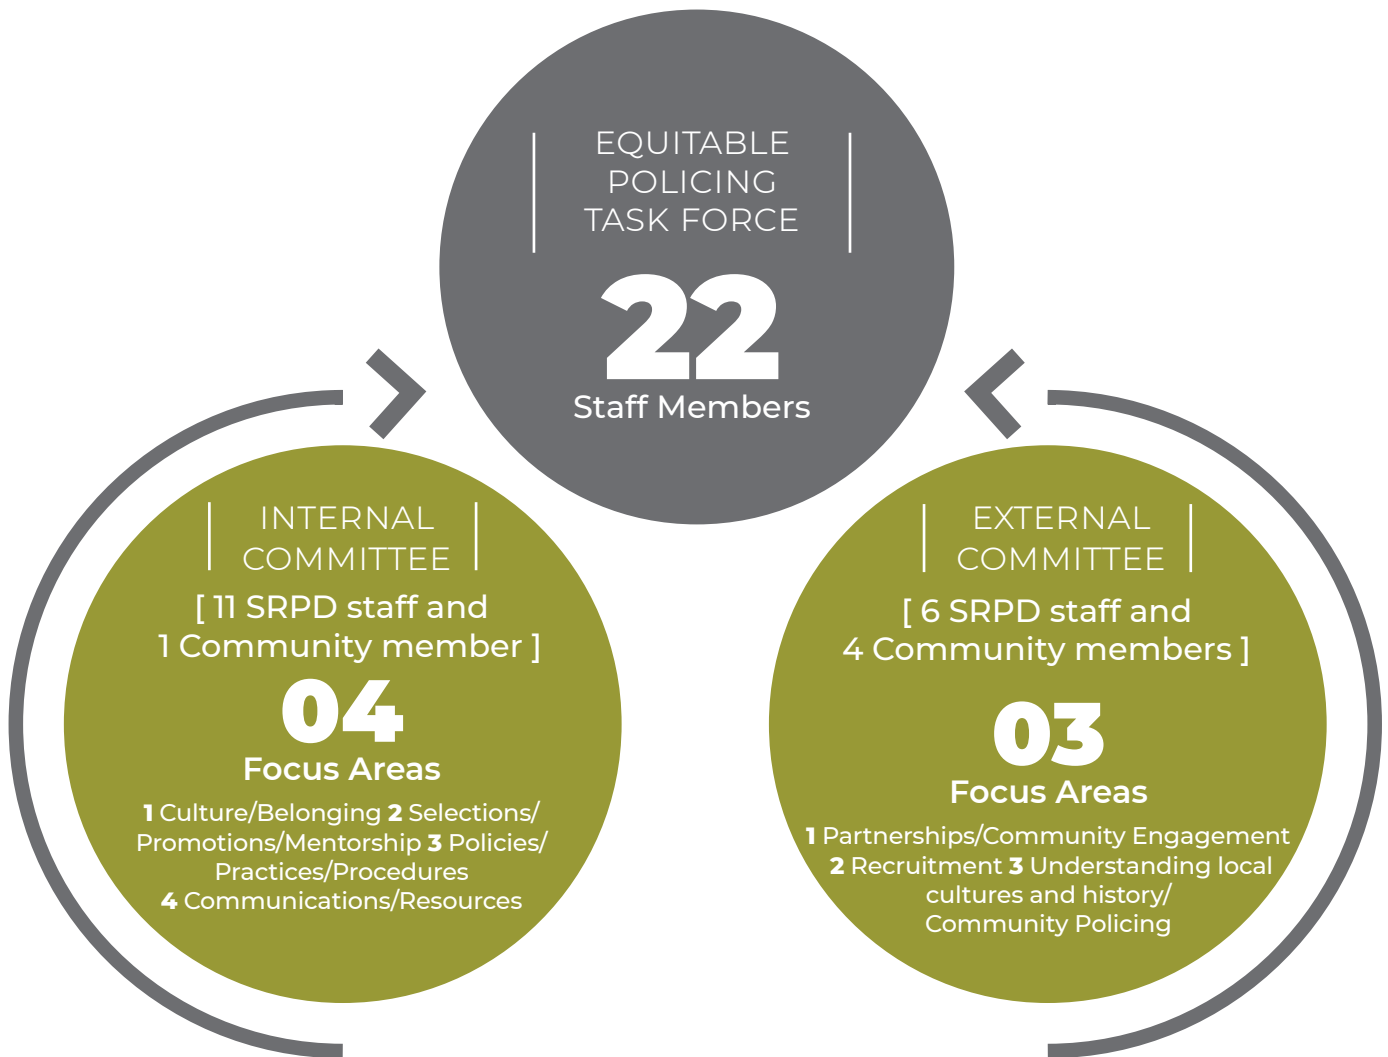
EQUITABLE POLICING TASK FORCE

22

Staff Members

INTERNAL COMMITTEE

[ 11 SRPD staff and 1 Community member ]

04

Focus Areas

1 Culture/Belonging 2 Selections/ Promotions/Mentorship 3 Policies/ Practices/Procedures 4 Communications/Resources

EXTERNAL COMMITTEE

[ 6 SRPD staff and 4 Community members ]

03

Focus Areas

1 Partnerships/Community Engagement 2 Recruitment 3 Understanding local cultures and history/ Community Policing